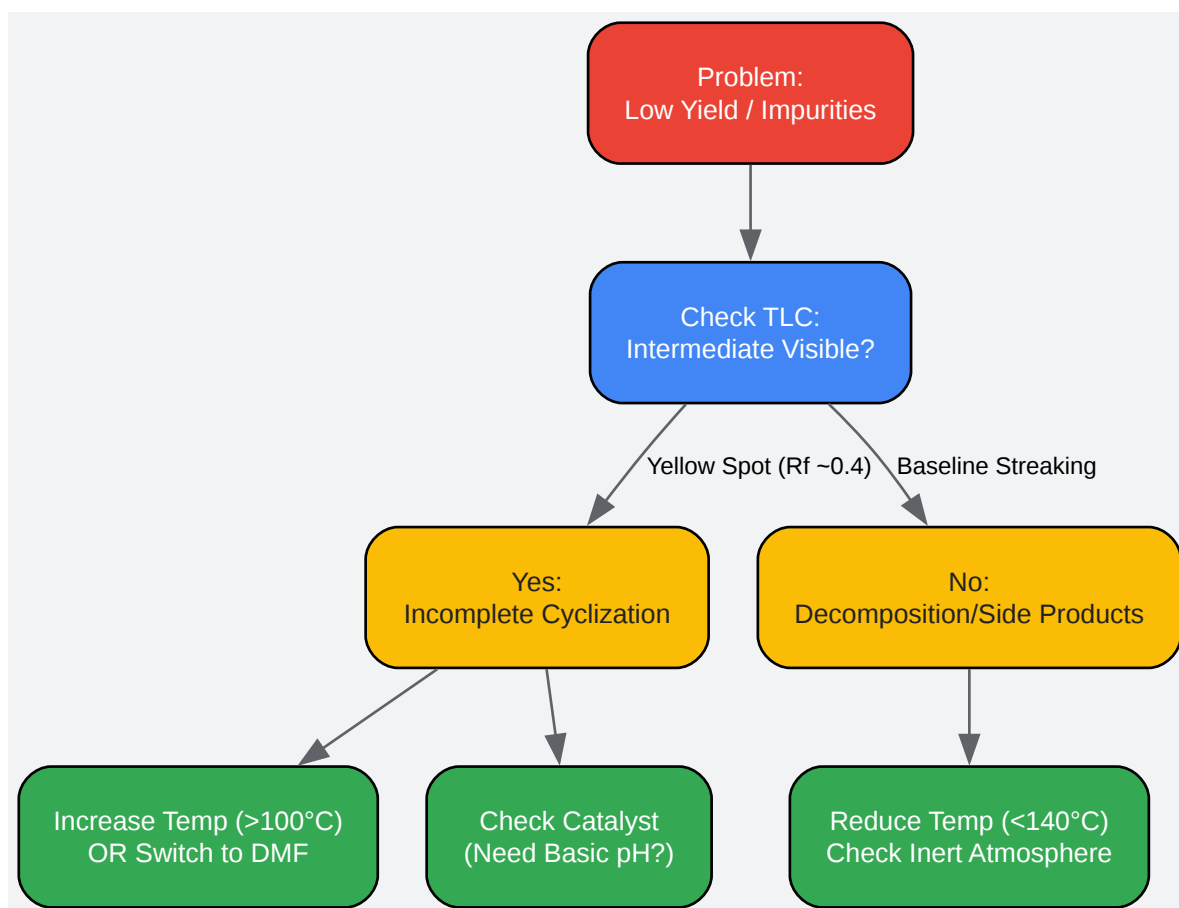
Problem:
Low Yield / Impurities

Check TLC:
Intermediate Visible?

Yellow Spot (Rf ~0.4)

Baseline Streaking

Yes:
Incomplete Cyclization

No:
Decomposition/Side Products

Increase Temp (>100°C)
OR Switch to DMF

Check Catalyst
(Need Basic pH?)

Reduce Temp (<140°C)
Check Inert Atmosphere